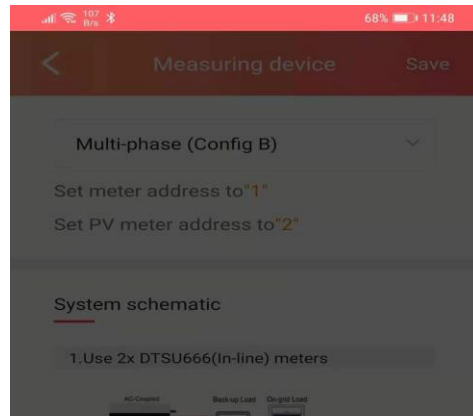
107 B/s 68% 11:48

<

Measuring device

Save

Multi-phase (Config B)

Set meter address to"1"

Set PV meter address to"2"

System schematic

1.Use 2x DTSU666(In-line) meters

AC-Coupled

Back-up Load

On-grid Load